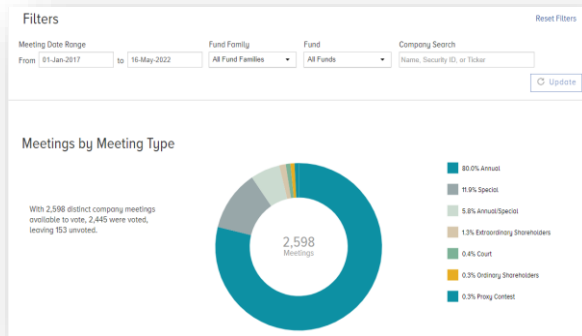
Filters

Reset Filters

Meeting Date Range
From 01-Jan-2017 to 16-May-2022

Fund Family
All Fund Families

Fund
All Funds

Company Search
Name, Security ID, or Ticker

Update

Meetings by Meeting Type

With 2,598 distinct company meetings available to vote, 2,445 were voted, leaving 153 unvoted.

2,598
Meetings

80.0% Annual
11.9% Special
5.8% Annual/Special
1.3% Extraordinary Shareholders
0.4% Court
0.3% Ordinary Shareholders
0.3% Proxy Contest